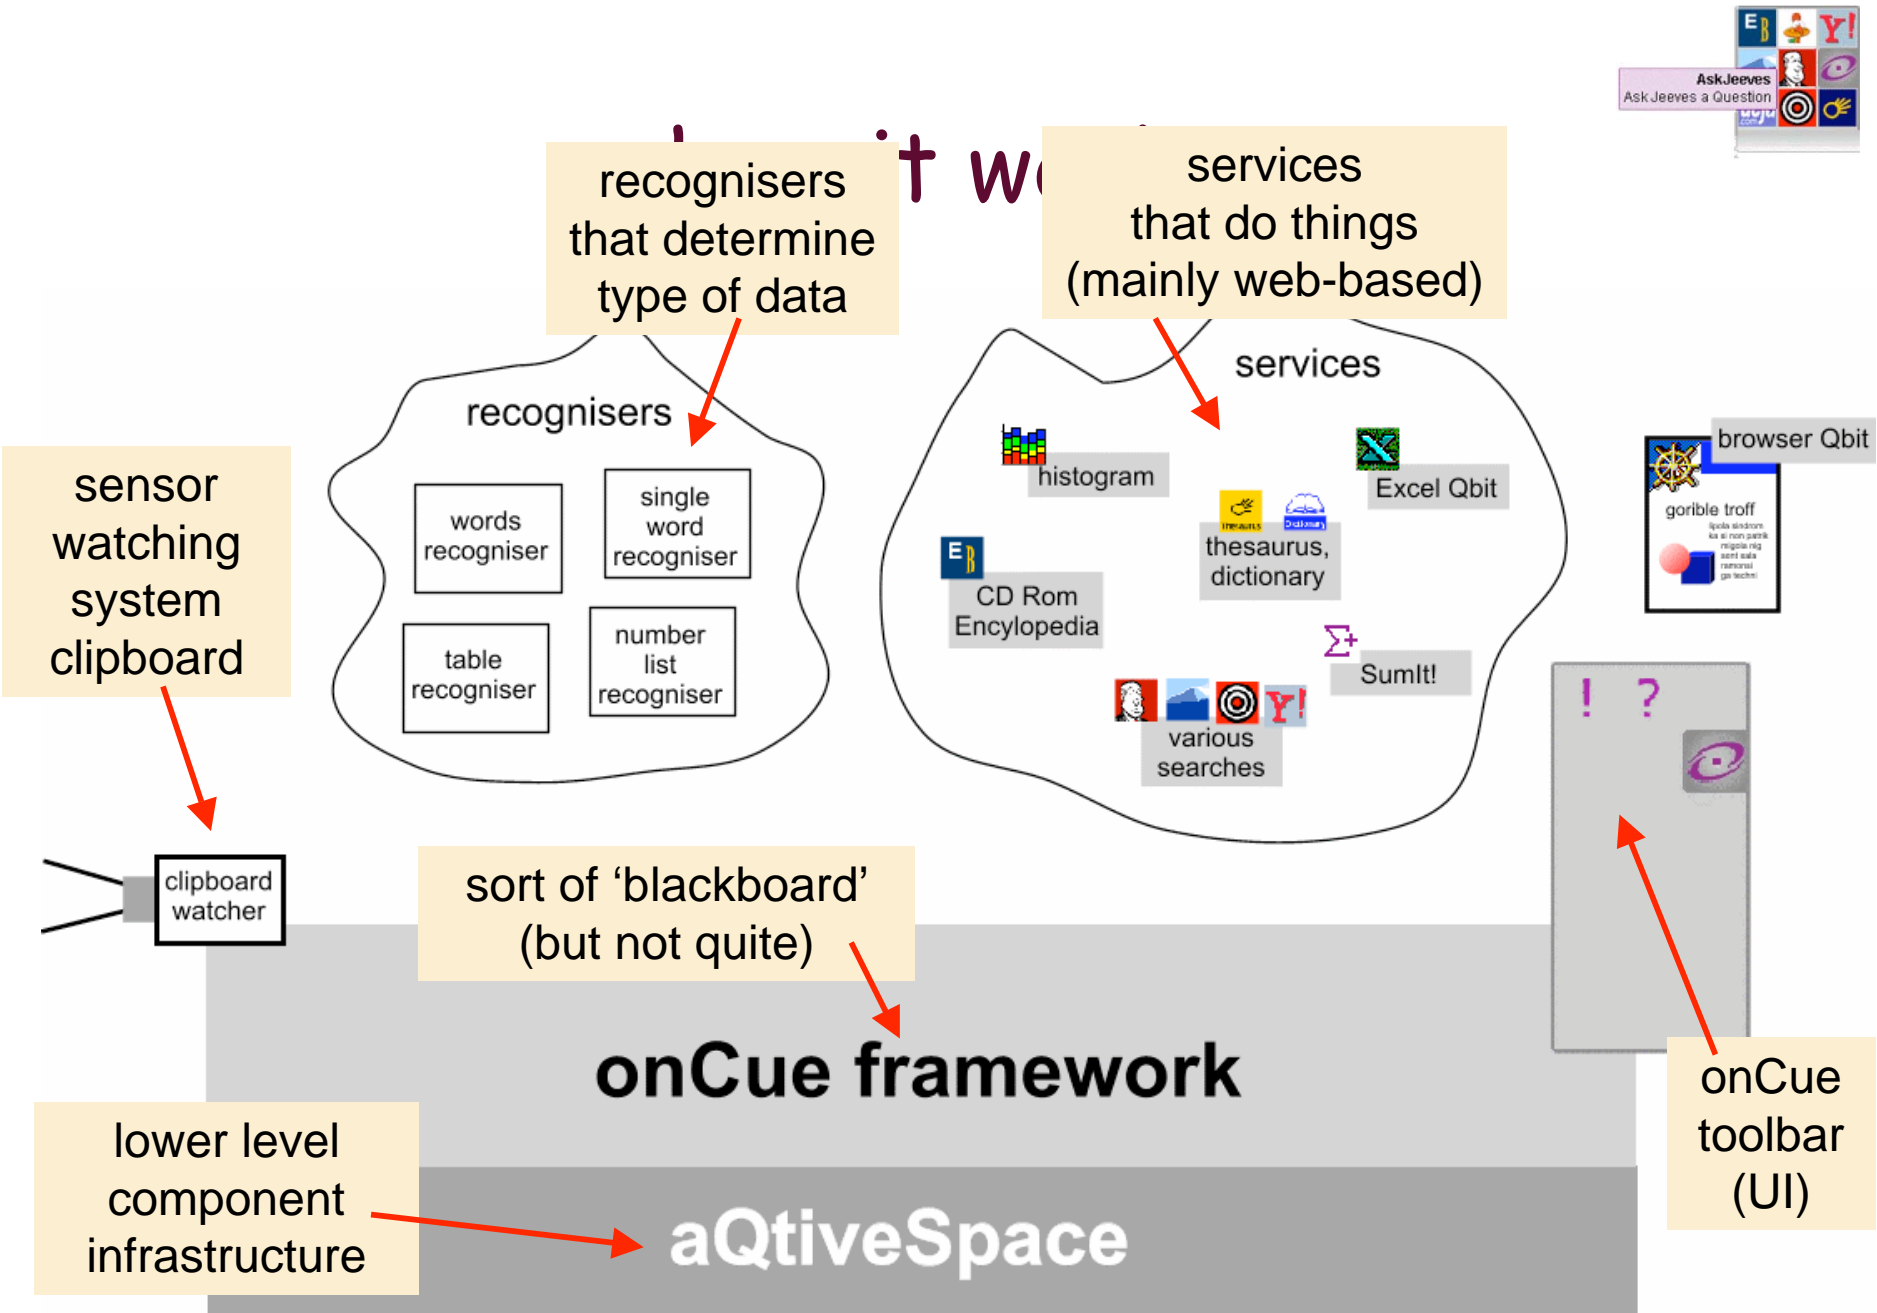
AskJeeves
Ask Jeeves a Question

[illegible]t w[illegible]

recognisers that determine type of data

services that do things (mainly web-based)

recognisers

words recogniser

single word recogniser

table recogniser

number list recogniser

services

histogram

Excel Qbit

thesaurus, dictionary

CD Rom Encyclopedia

SumIt!

various searches

browser Qbit

gorible troff

sensor watching system clipboard

clipboard watcher

sort of ‘blackboard’ (but not quite)

! ?

onCue framework

onCue toolbar (UI)

lower level component infrastructure

aQtiveSpace